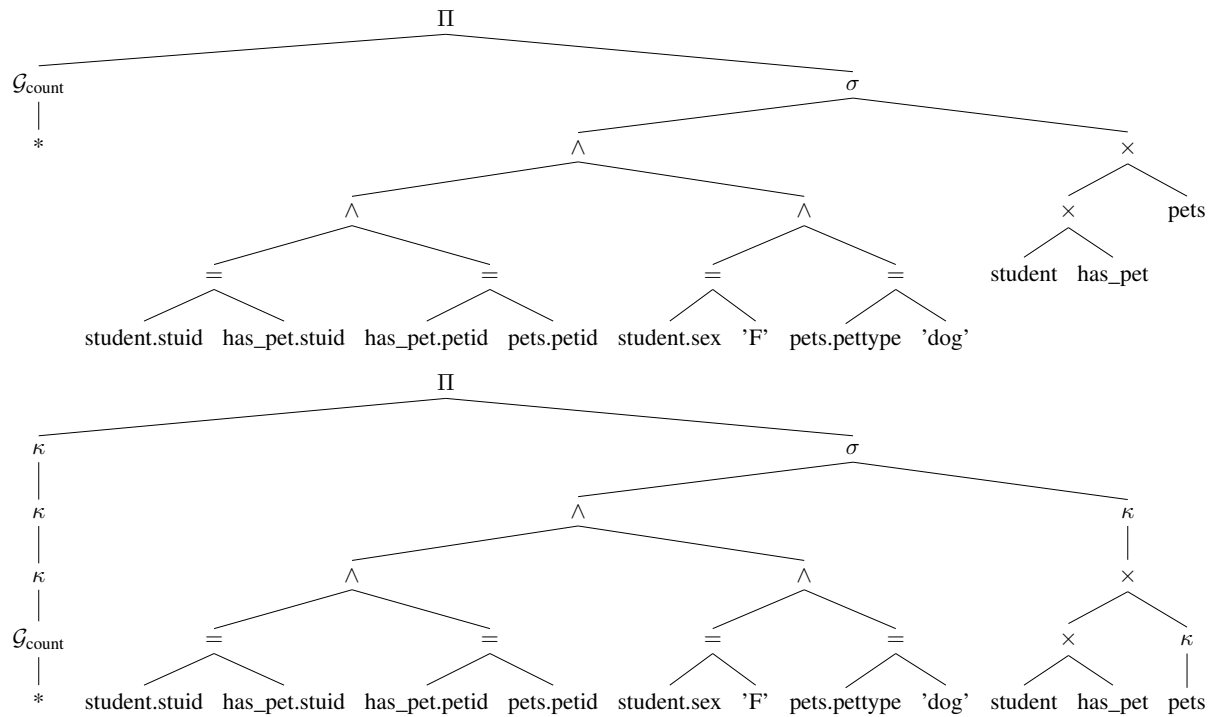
$\Pi$

$\mathcal{G}_{\text{count}}$ $\sigma$

$*$ $\wedge$ $\times$

$\wedge$ $\wedge$ $\times$ pets

$=$ $=$ $=$ $=$ student has_pet

student.stuid has_pet.stuid has_pet.petid pets.petid student.sex 'F' pets.pettype 'dog'

$\Pi$

$\kappa$ $\sigma$

$\kappa$ $\wedge$ $\kappa$

$\kappa$ $\wedge$ $\wedge$ $\times$

$\mathcal{G}_{\text{count}}$ $=$ $=$ $=$ $=$ $\times$ $\kappa$

$*$ student.stuid has_pet.stuid has_pet.petid pets.petid student.sex 'F' pets.pettype 'dog' student has_pet pets